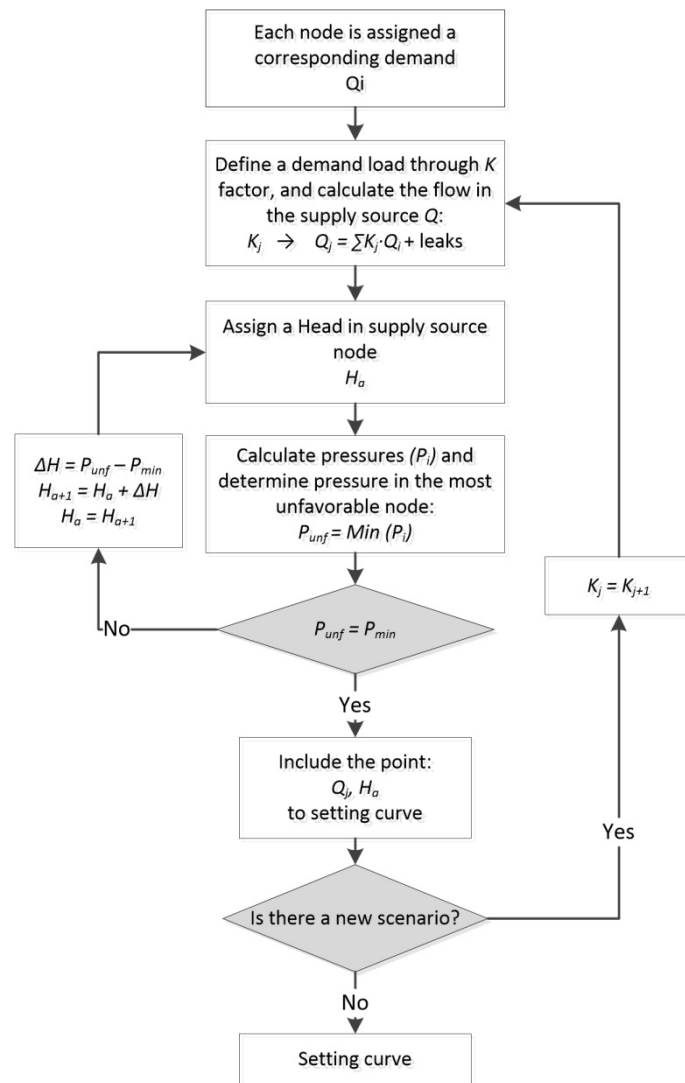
Each node is assigned a corresponding demand Qi

Define a demand load through $K$ factor, and calculate the flow in the supply source $Q$:
$K_j \rightarrow Q_j = \sum K_j \cdot Q_i$ + leaks

Assign a Head in supply source node
$H_a$

Calculate pressures $(P_i)$ and determine pressure in the most unfavorable node:
$P_{unf} = Min\ (P_i)$

$\Delta H = P_{unf} - P_{min}$
$H_{a+1} = H_a + \Delta H$
$H_a = H_{a+1}$

$P_{unf} = P_{min}$

No

Yes

Include the point:
$Q_j$, $H_a$
to setting curve

$K_j = K_{j+1}$

Yes

Is there a new scenario?

No

Setting curve